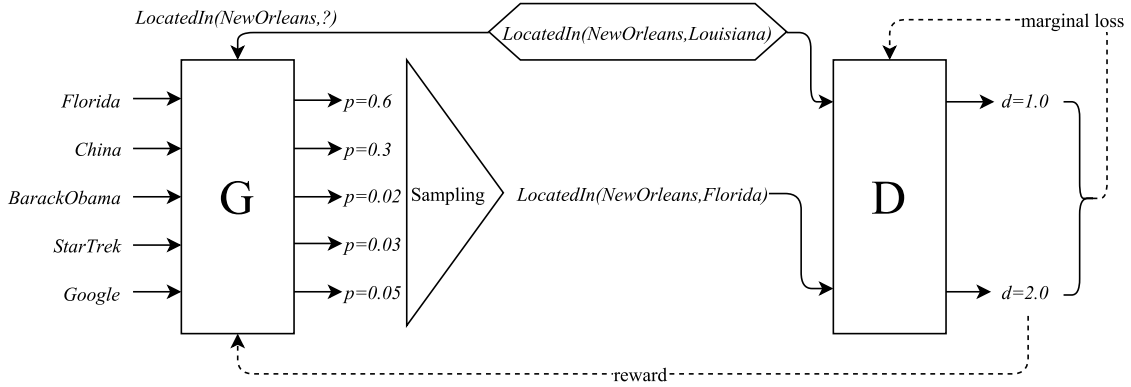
LocatedIn(NewOrleans,?)

LocatedIn(NewOrleans,Louisiana)

marginal loss

Florida

China

BarackObama

StarTrek

Google

G

p=0.6

p=0.3

p=0.02

p=0.03

p=0.05

Sampling

LocatedIn(NewOrleans,Florida)

D

d=1.0

d=2.0

reward